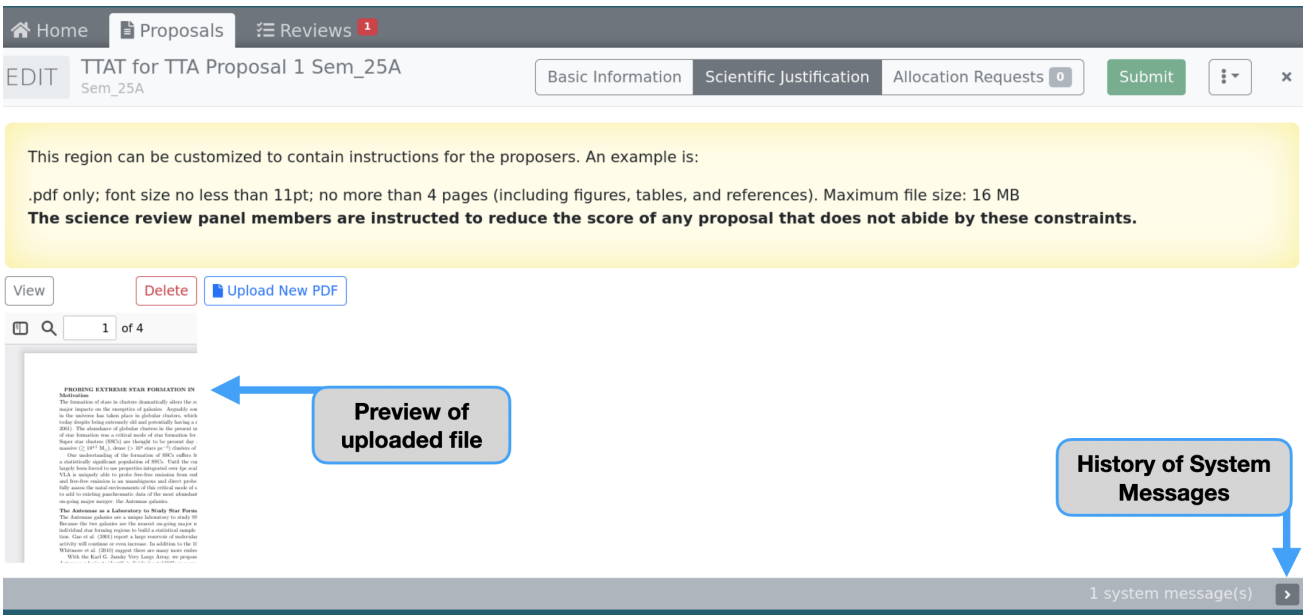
Home Proposals Reviews 1

EDIT TTAT for TTA Proposal 1 Sem_25A
Sem_25A

Basic Information Scientific Justification Allocation Requests 0 Submit

This region can be customized to contain instructions for the proposers. An example is:

.pdf only; font size no less than 11pt; no more than 4 pages (including figures, tables, and references). Maximum file size: 16 MB
**The science review panel members are instructed to reduce the score of any proposal that does not abide by these constraints.**

View Delete Upload New PDF

1 of 4

PROBING EXTREME STAR FORMATION IN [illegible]
Motivation
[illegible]

The Antennae as a Laboratory to Study Star Form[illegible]
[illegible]

Preview of uploaded file

History of System Messages

1 system message(s)